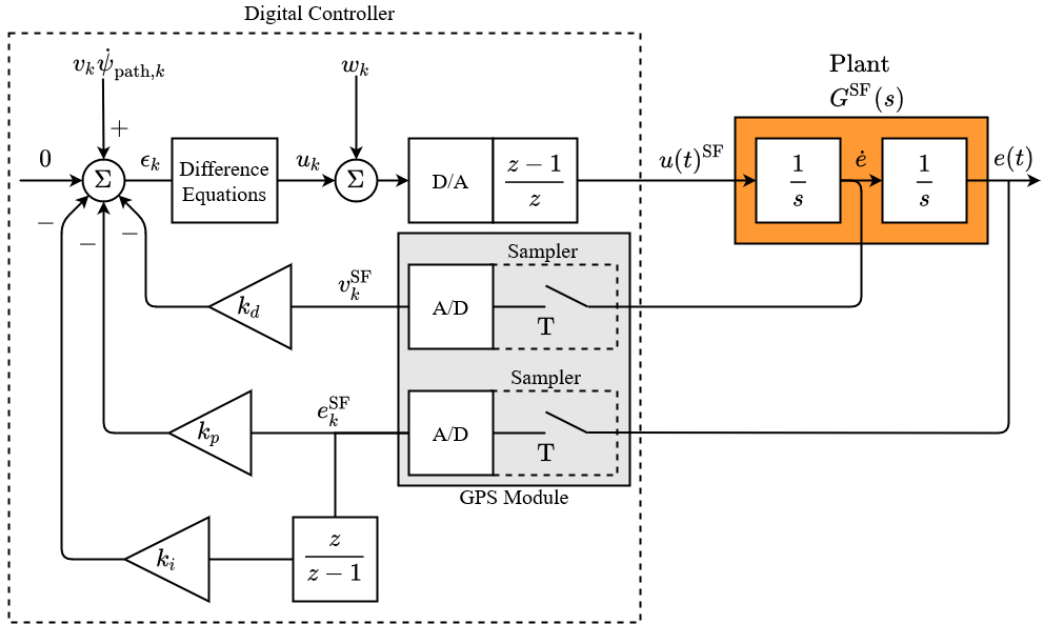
Digital Controller

$v_k \dot{\psi}_{\text{path},k}$

+

0

$\Sigma$

$\epsilon_k$

Difference Equations

$u_k$

$w_k$

$\Sigma$

D/A

$\frac{z-1}{z}$

$u(t)^{\text{SF}}$

Plant

$G^{\text{SF}}(s)$

$\frac{1}{s}$

$\dot{e}$

$\frac{1}{s}$

$e(t)$

−

−

−

$k_d$

$v_k^{\text{SF}}$

Sampler

A/D

T

Sampler

$k_p$

$e_k^{\text{SF}}$

A/D

T

GPS Module

$k_i$

$\frac{z}{z-1}$